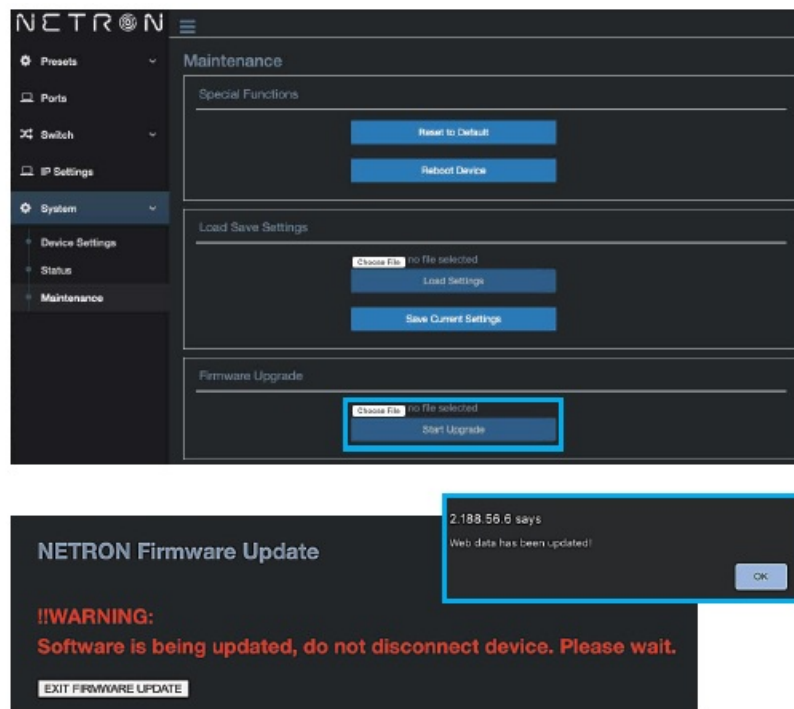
NETRON

Presets
Ports
Switch
IP Settings
System
Device Settings
Status
Maintenance

Maintenance

Special Functions

Reset to Default

Reboot Device

Load Save Settings

Choose File no file selected

Load Settings

Save Current Settings

Firmware Upgrade

Choose File no file selected

Start Upgrade

NETRON Firmware Update

2.188.56.6 says

Web data has been updated!

OK

!!WARNING:

Software is being updated, do not disconnect device. Please wait.

EXIT FIRMWARE UPDATE